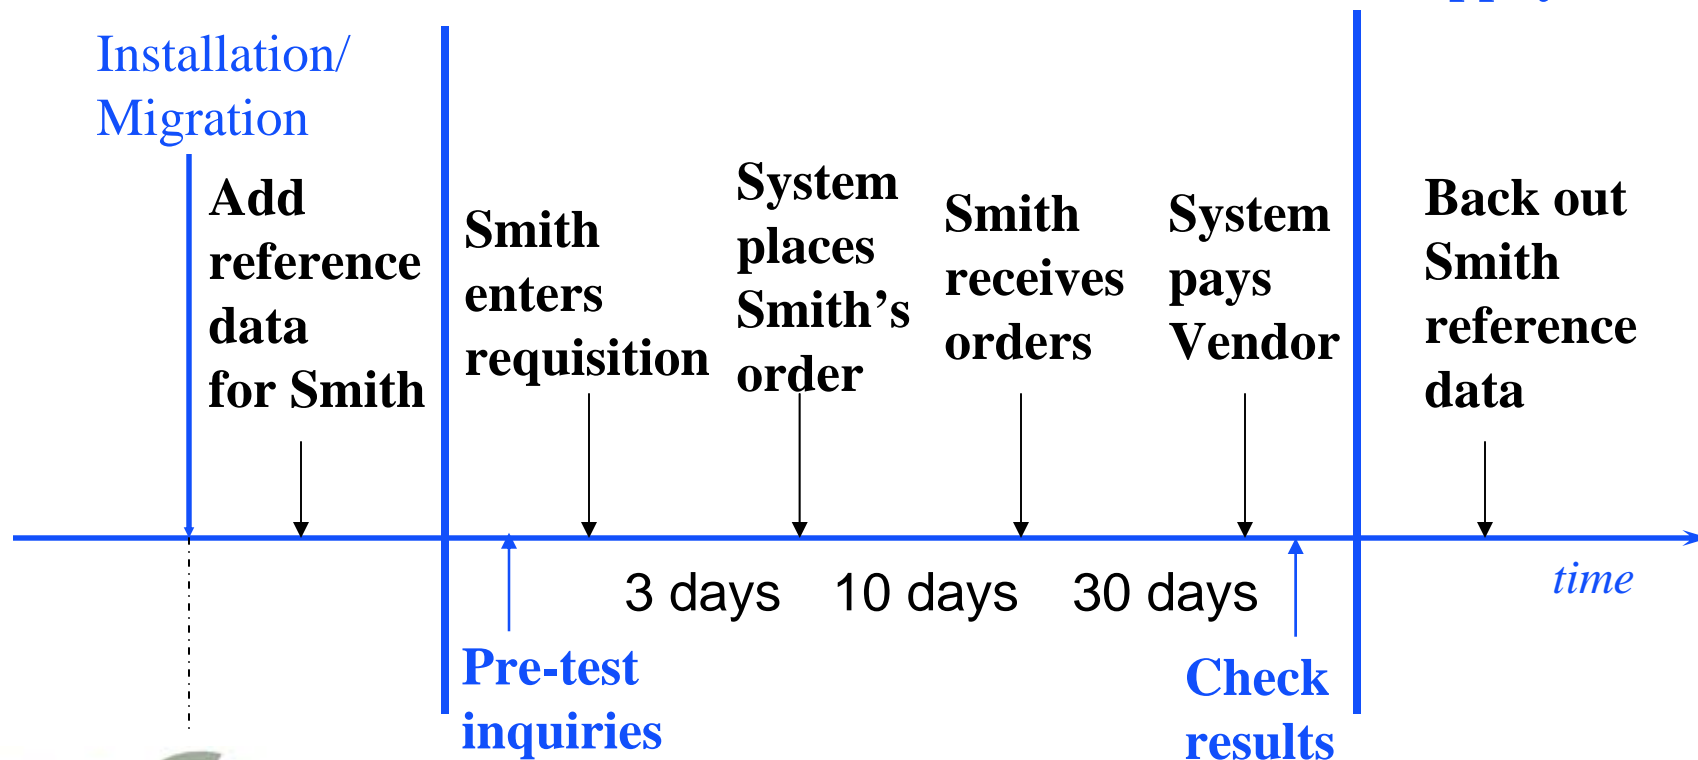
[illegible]

Installation/ Migration

Add reference data for Smith

Smith enters requisition

System places Smith's order

Smith receives orders

System pays Vendor

Back out Smith reference data

3 days

10 days

30 days

time

Pre-test inquiries

Check results